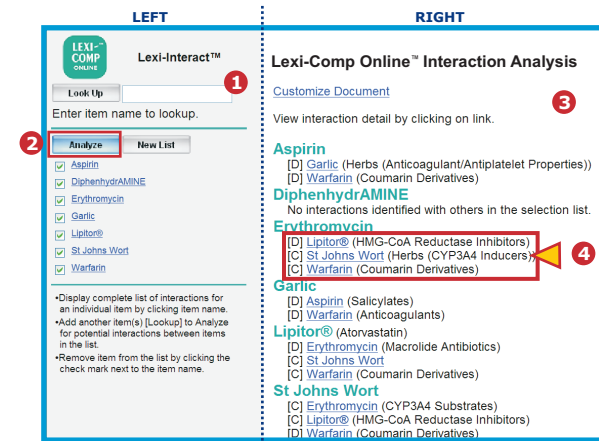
LEFT

RIGHT

LEXI-COMP ONLINE

Lexi-Interact™

1

Look Up

Enter item name to lookup.

2

Analyze

New List

Aspirin

DiphenhydrAMINE

Erythromycin

Garlic

Lipitor®

St Johns Wort

Warfarin

•Display complete list of interactions for an individual item by clicking item name.
•Add another item(s) [Lookup] to Analyze for potential interactions between items in the list.
•Remove item from the list by clicking the check mark next to the item name.

Lexi-Comp Online™ Interaction Analysis

Customize Document

3

View interaction detail by clicking on link.

Aspirin
[D] Garlic (Herbs (Anticoagulant/Antiplatelet Properties))
[D] Warfarin (Coumarin Derivatives)

DiphenhydrAMINE
No interactions identified with others in the selection list.

Erythromycin
[D] Lipitor® (HMG-CoA Reductase Inhibitors)
[C] St Johns Wort (Herbs (CYP3A4 Inducers))
[C] Warfarin (Coumarin Derivatives)

4

Garlic
[D] Aspirin (Salicylates)
[D] Warfarin (Anticoagulants)

Lipitor® (Atorvastatin)
[D] Erythromycin (Macrolide Antibiotics)
[C] St Johns Wort
[D] Warfarin

St Johns Wort
[C] Erythromycin (CYP3A4 Substrates)
[C] Lipitor® (HMG-CoA Reductase Inhibitors)
[D] Warfarin (Coumarin Derivatives)